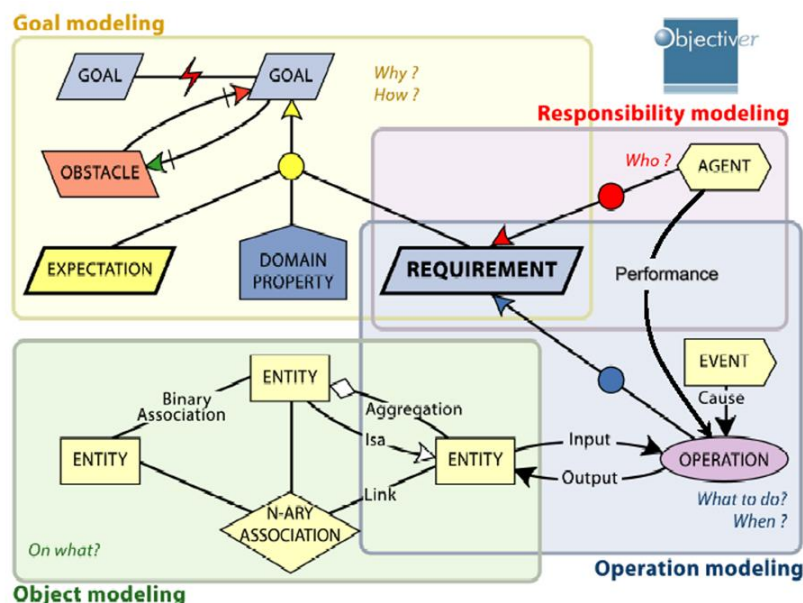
Goal modeling

Objectiver

GOAL

GOAL

Why ?
How ?

Responsibility modeling

OBSTACLE

Who ?

AGENT

EXPECTATION

DOMAIN PROPERTY

REQUIREMENT

Performance

ENTITY

EVENT

Binary Association

Aggregation

Cause

ENTITY

Isa

ENTITY

Input

OPERATION

Output

Link

N-ARY ASSOCIATION

What to do?
When ?

On what?

Operation modeling

Object modeling